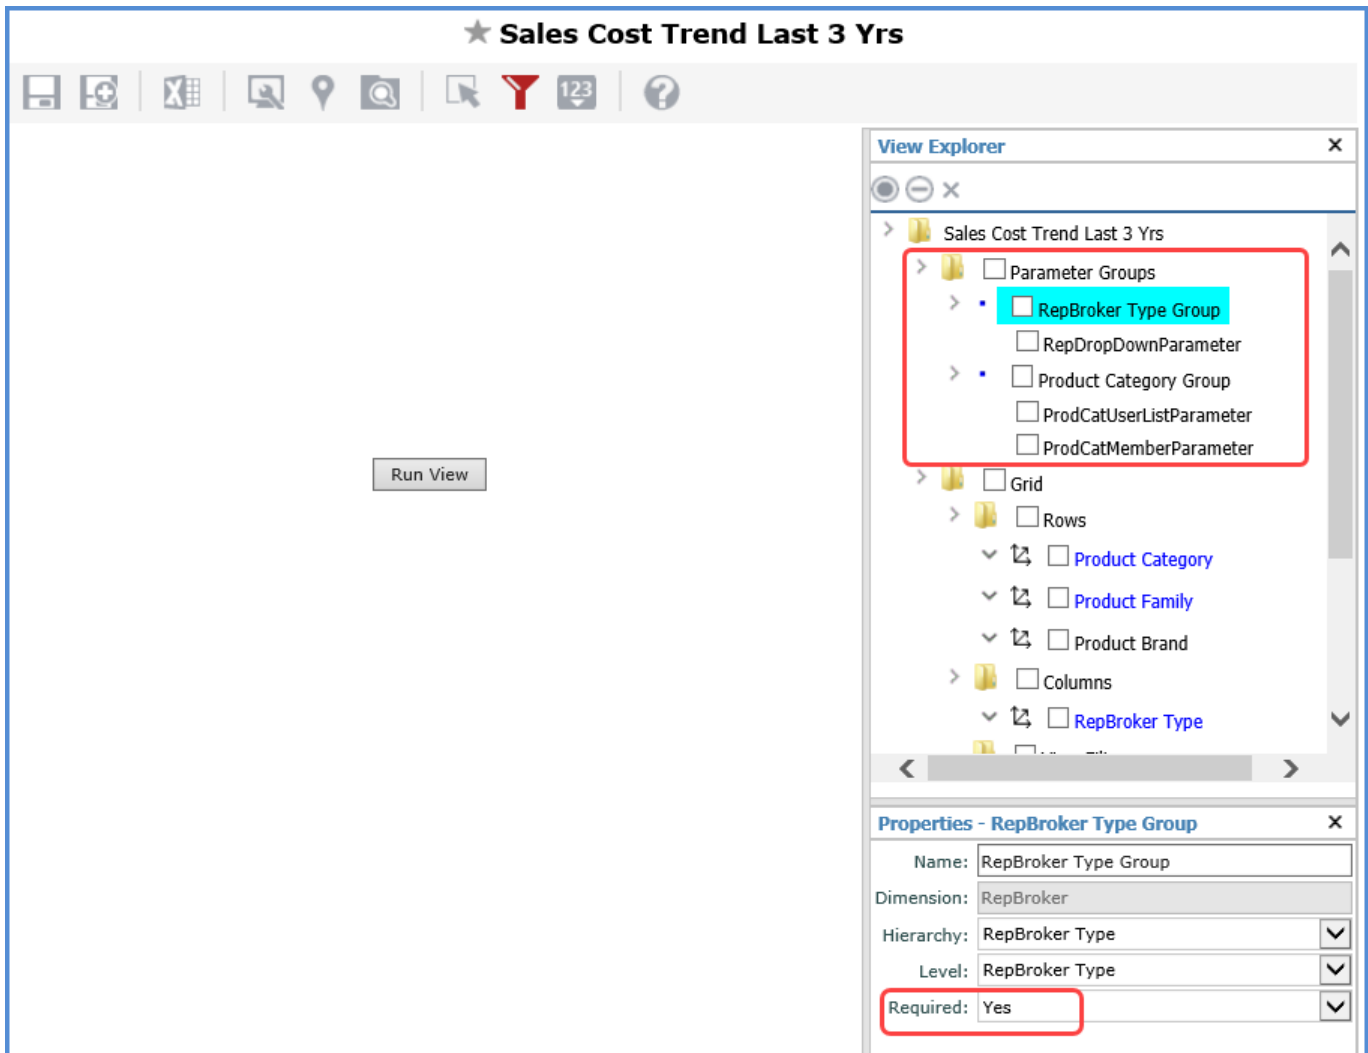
★ Sales Cost Trend Last 3 Yrs

Run View

View Explorer ×

Sales Cost Trend Last 3 Yrs
Parameter Groups
RepBroker Type Group
RepDropDownParameter
Product Category Group
ProdCatUserListParameter
ProdCatMemberParameter
Grid
Rows
Product Category
Product Family
Product Brand
Columns
RepBroker Type
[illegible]

Properties - RepBroker Type Group ×

| Name: | RepBroker Type Group |
|---|---|
| Dimension: | RepBroker |
| Hierarchy: | RepBroker Type |
| Level: | RepBroker Type |
| Required: | Yes |